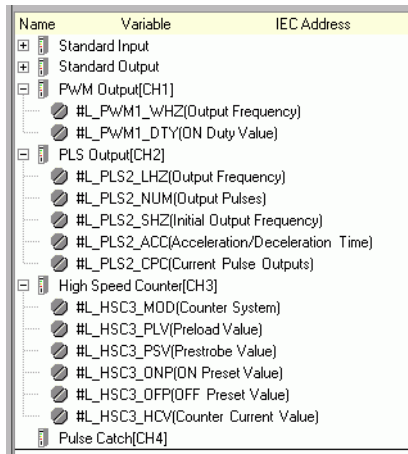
| Name | Variable | IEC Address |
|---|---|---|

Standard Input
Standard Output
PWM Output[CH1]
#L_PWM1_WHZ(Output Frequency)
#L_PWM1_DTY(ON Duty Value)
PLS Output[CH2]
#L_PLS2_LHZ(Output Frequency)
#L_PLS2_NUM(Output Pulses)
#L_PLS2_SHZ(Initial Output Frequency)
#L_PLS2_ACC(Acceleration/Deceleration Time)
#L_PLS2_CPC(Current Pulse Outputs)
High Speed Counter[CH3]
#L_HSC3_MOD(Counter System)
#L_HSC3_PLV(Preload Value)
#L_HSC3_PSV(Prestrobe Value)
#L_HSC3_ONP(ON Preset Value)
#L_HSC3_OFP(OFF Preset Value)
#L_HSC3_HCV(Counter Current Value)
Pulse Catch[CH4]